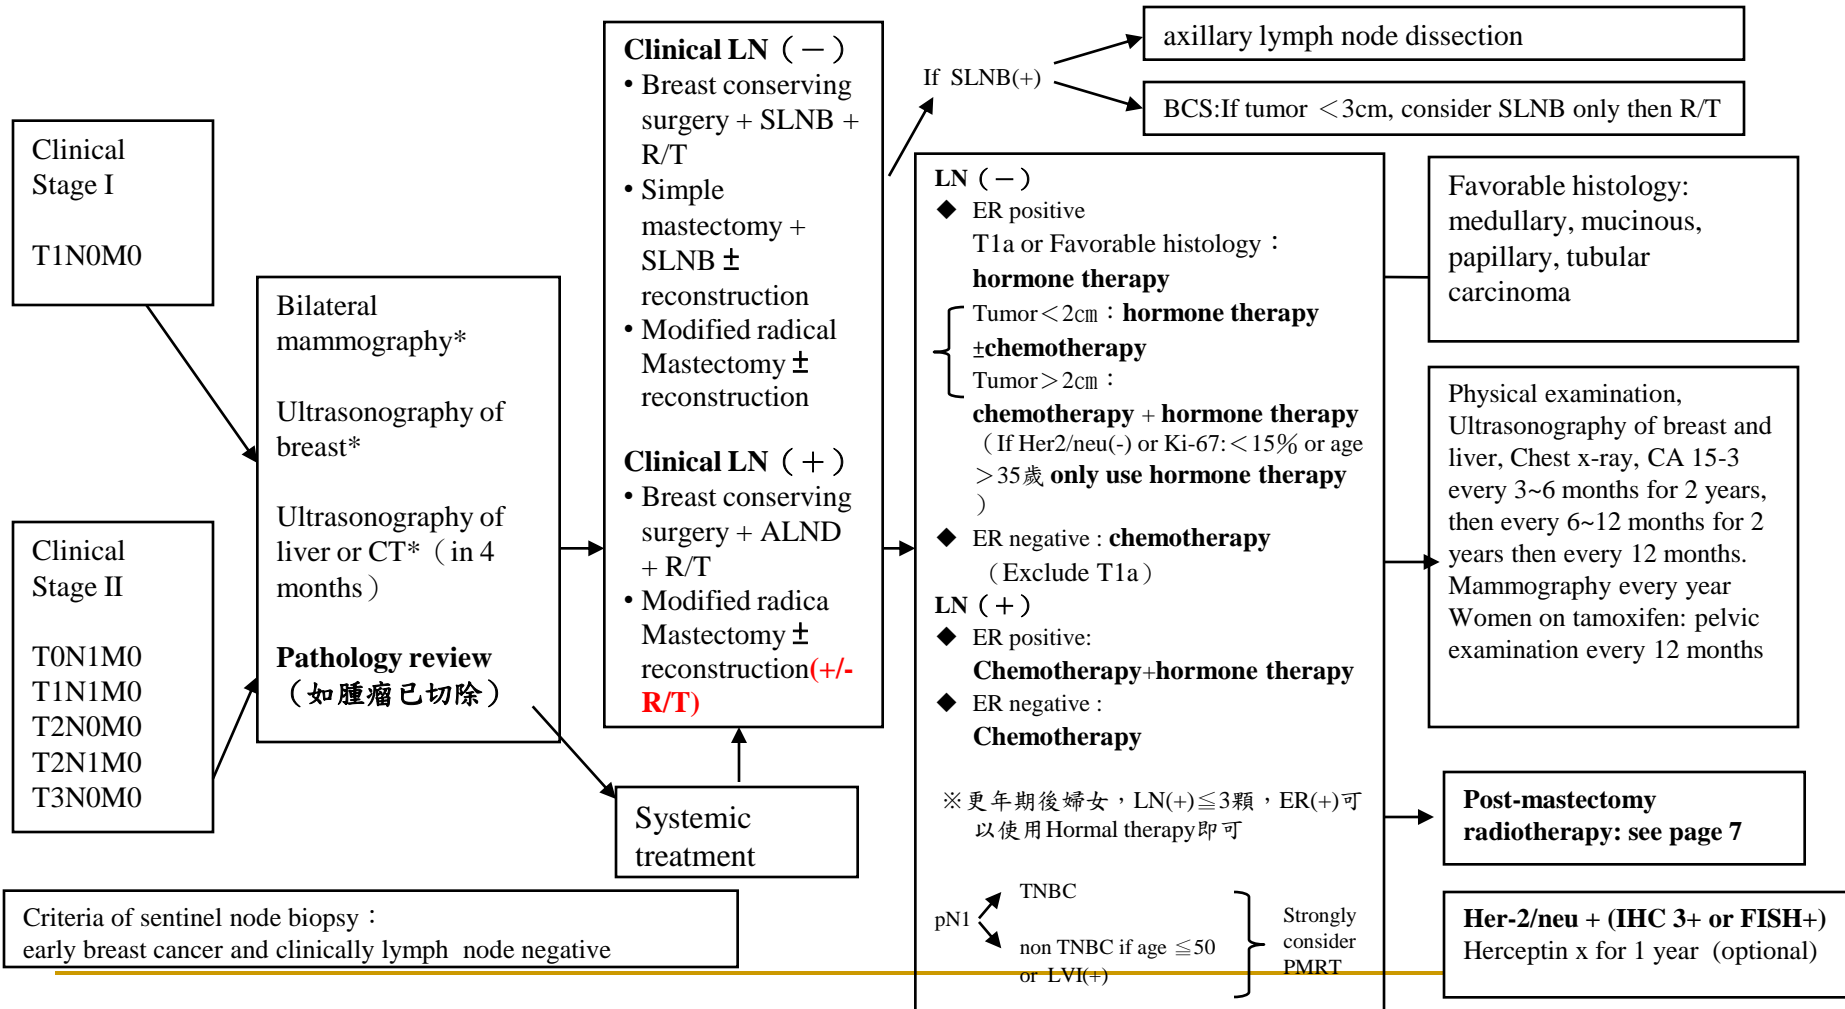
Clinical Stage I

T1N0M0

Clinical Stage II

T0N1M0
T1N1M0
T2N0M0
T2N1M0
T3N0M0

Bilateral mammography*

Ultrasonography of breast*

Ultrasonography of liver or CT*（in 4 months）

**Pathology review （如腫瘤已切除）**

**Clinical LN（－）**
• Breast conserving surgery + SLNB + R/T
• Simple mastectomy + SLNB ± reconstruction
• Modified radical Mastectomy ± reconstruction

**Clinical LN（＋）**
• Breast conserving surgery + ALND + R/T
• Modified radica Mastectomy ± reconstruction(+/- R/T)

Systemic treatment

If SLNB(+)

axillary lymph node dissection

BCS:If tumor ＜3cm, consider SLNB only then R/T

**LN（－）**
◆ ER positive
T1a or Favorable histology：**hormone therapy**
Tumor＜2cm：**hormone therapy ±chemotherapy**
Tumor＞2cm：
**chemotherapy** + **hormone therapy**
（If Her2/neu(-) or Ki-67:＜15% or age ＞35歲 **only use hormone therapy** ）
◆ ER negative : **chemotherapy**
（Exclude T1a）
**LN（＋）**
◆ ER positive:
**Chemotherapy**+**hormone therapy**
◆ ER negative :
**Chemotherapy**

※更年期後婦女，LN(+)≦3顆，ER(+)可以使用Hormal therapy即可

pN1 TNBC
non TNBC if age ≦50 or LVI(+)
Strongly consider PMRT

Favorable histology: medullary, mucinous, papillary, tubular carcinoma

Physical examination, Ultrasonography of breast and liver, Chest x-ray, CA 15-3 every 3~6 months for 2 years, then every 6~12 months for 2 years then every 12 months. Mammography every year Women on tamoxifen: pelvic examination every 12 months

**Post-mastectomy radiotherapy: see page 7**

**Her-2/neu + (IHC 3+ or FISH+)**
Herceptin x for 1 year (optional)

Criteria of sentinel node biopsy：
early breast cancer and clinically lymph node negative